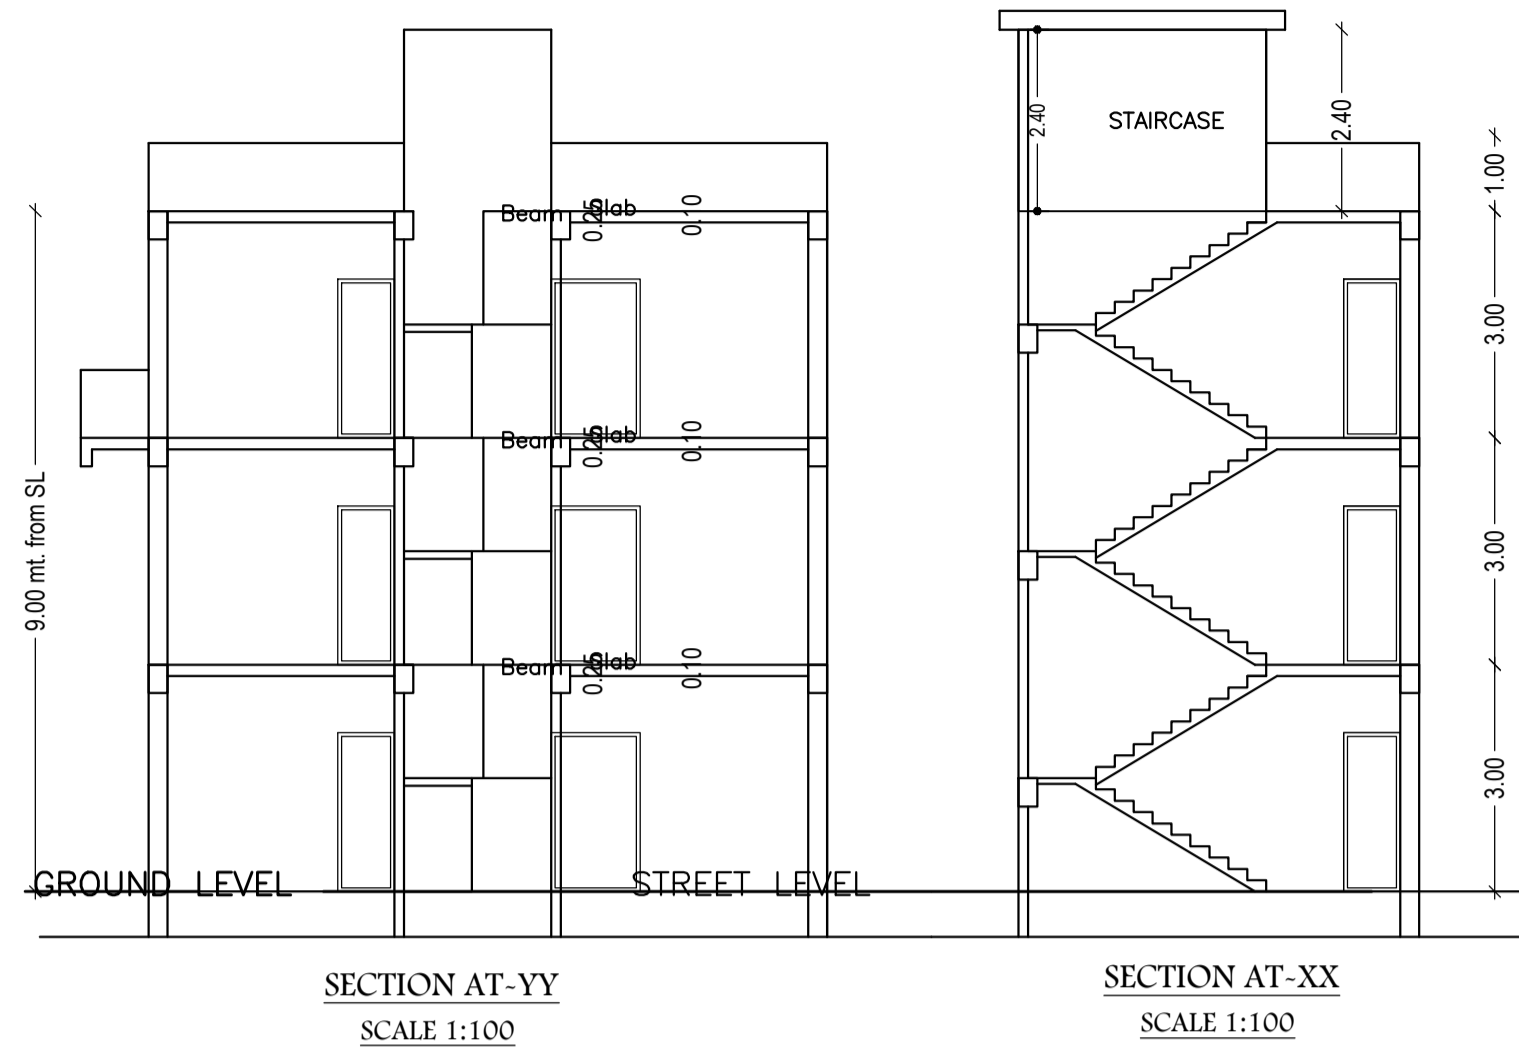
9.00 mt. from SL

Beam 0.25 Slab 0.10

Beam 0.25 Slab 0.10

Beam 0.25 Slab 0.10

GROUND LEVEL

STREET LEVEL

SECTION AT~YY

SCALE 1:100

STAIRCASE

2.40

2.40

1.00

3.00

3.00

3.00

SECTION AT~XX

SCALE 1:100